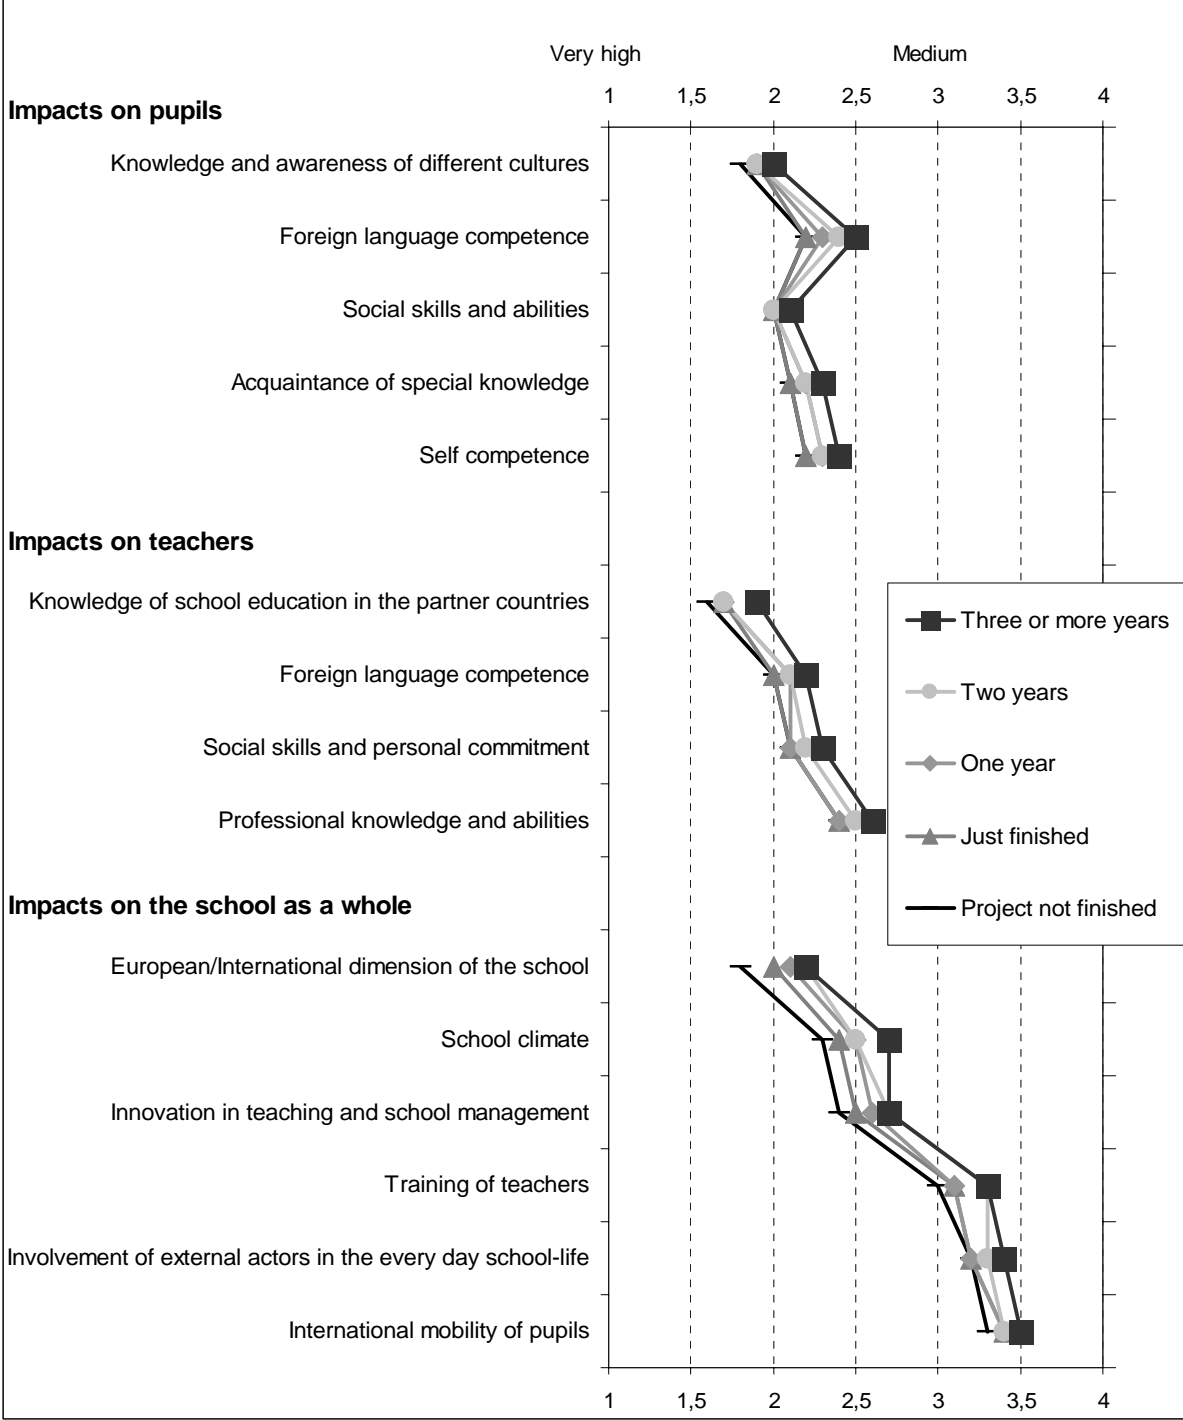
Very high

Medium

1 1,5 2 2,5 3 3,5 4

**Impacts on pupils**

Knowledge and awareness of different cultures

Foreign language competence

Social skills and abilities

Acquaintance of special knowledge

Self competence

**Impacts on teachers**

Knowledge of school education in the partner countries

Foreign language competence

Social skills and personal commitment

Professional knowledge and abilities

**Impacts on the school as a whole**

European/International dimension of the school

School climate

Innovation in teaching and school management

Training of teachers

Involvement of external actors in the every day school-life

International mobility of pupils

Three or more years

Two years

One year

Just finished

Project not finished

1 1,5 2 2,5 3 3,5 4